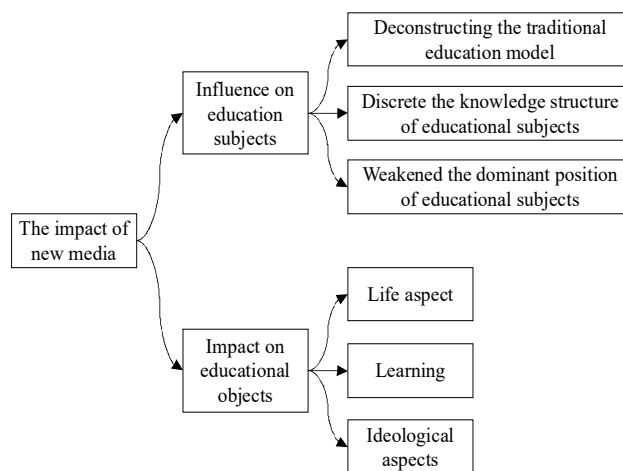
The impact of new media

Influence on education subjects

Deconstructing the traditional education model

Discrete the knowledge structure of educational subjects

Weakened the dominant position of educational subjects

Impact on educational objects

Life aspect

Learning

Ideological aspects